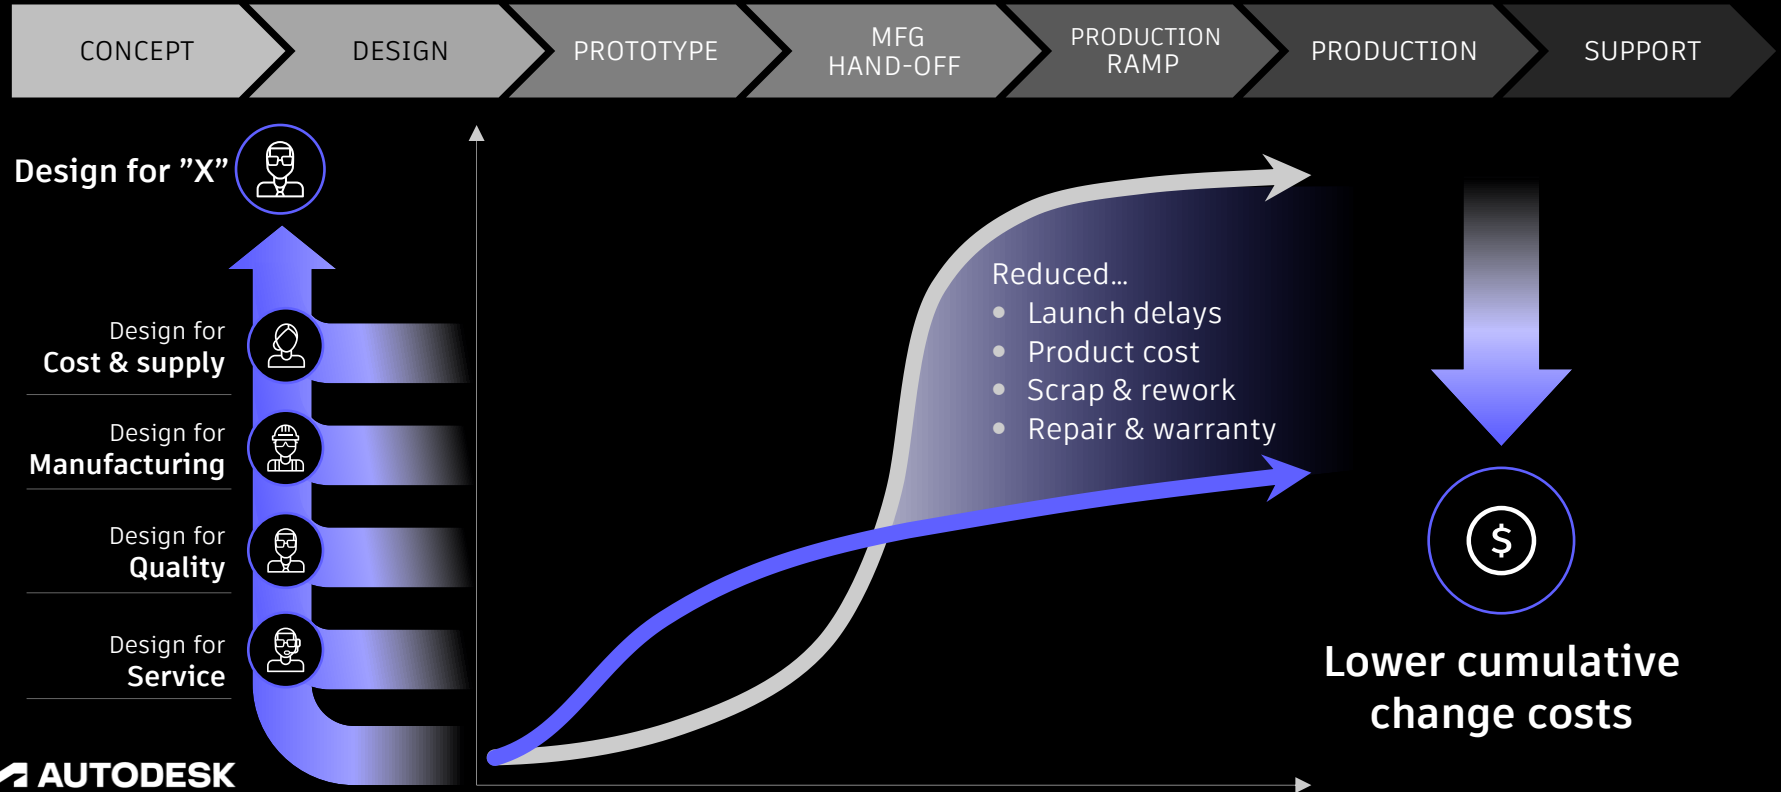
CONCEPT DESIGN PROTOTYPE MFG HAND-OFF PRODUCTION RAMP PRODUCTION SUPPORT

Design for ”X”

Design for Cost & supply

Design for Manufacturing

Design for Quality

Design for Service

Reduced...
• Launch delays
• Product cost
• Scrap & rework
• Repair & warranty

$

Lower cumulative change costs

AUTODESK